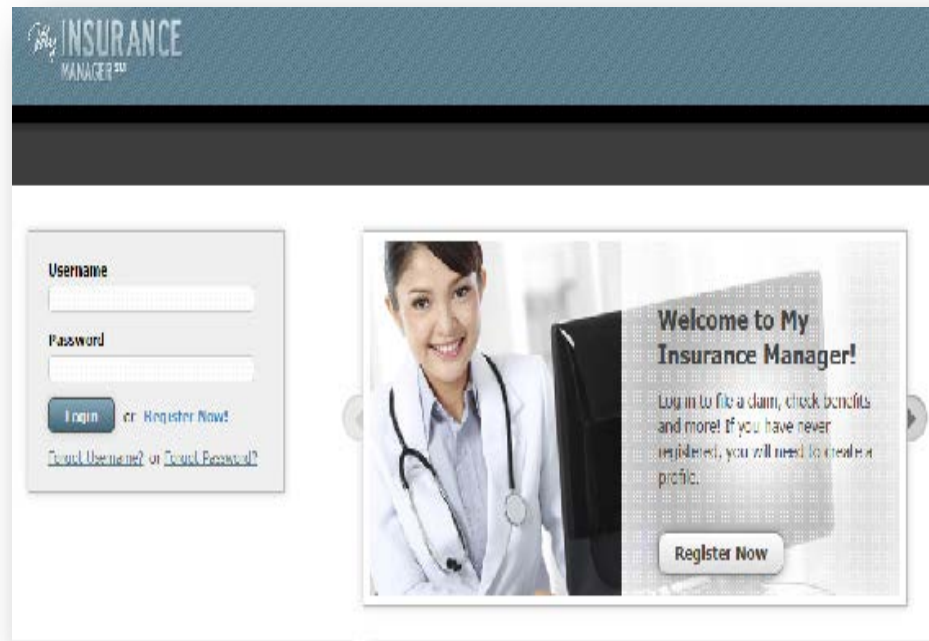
My INSURANCE MANAGER℠

Username

Password

Login or Register Now!

Forgot Username? or Forgot Password?

Welcome to My Insurance Manager!

Log in to file a claim, check benefits and more! If you have never registered, you will need to create a profile.

Register Now